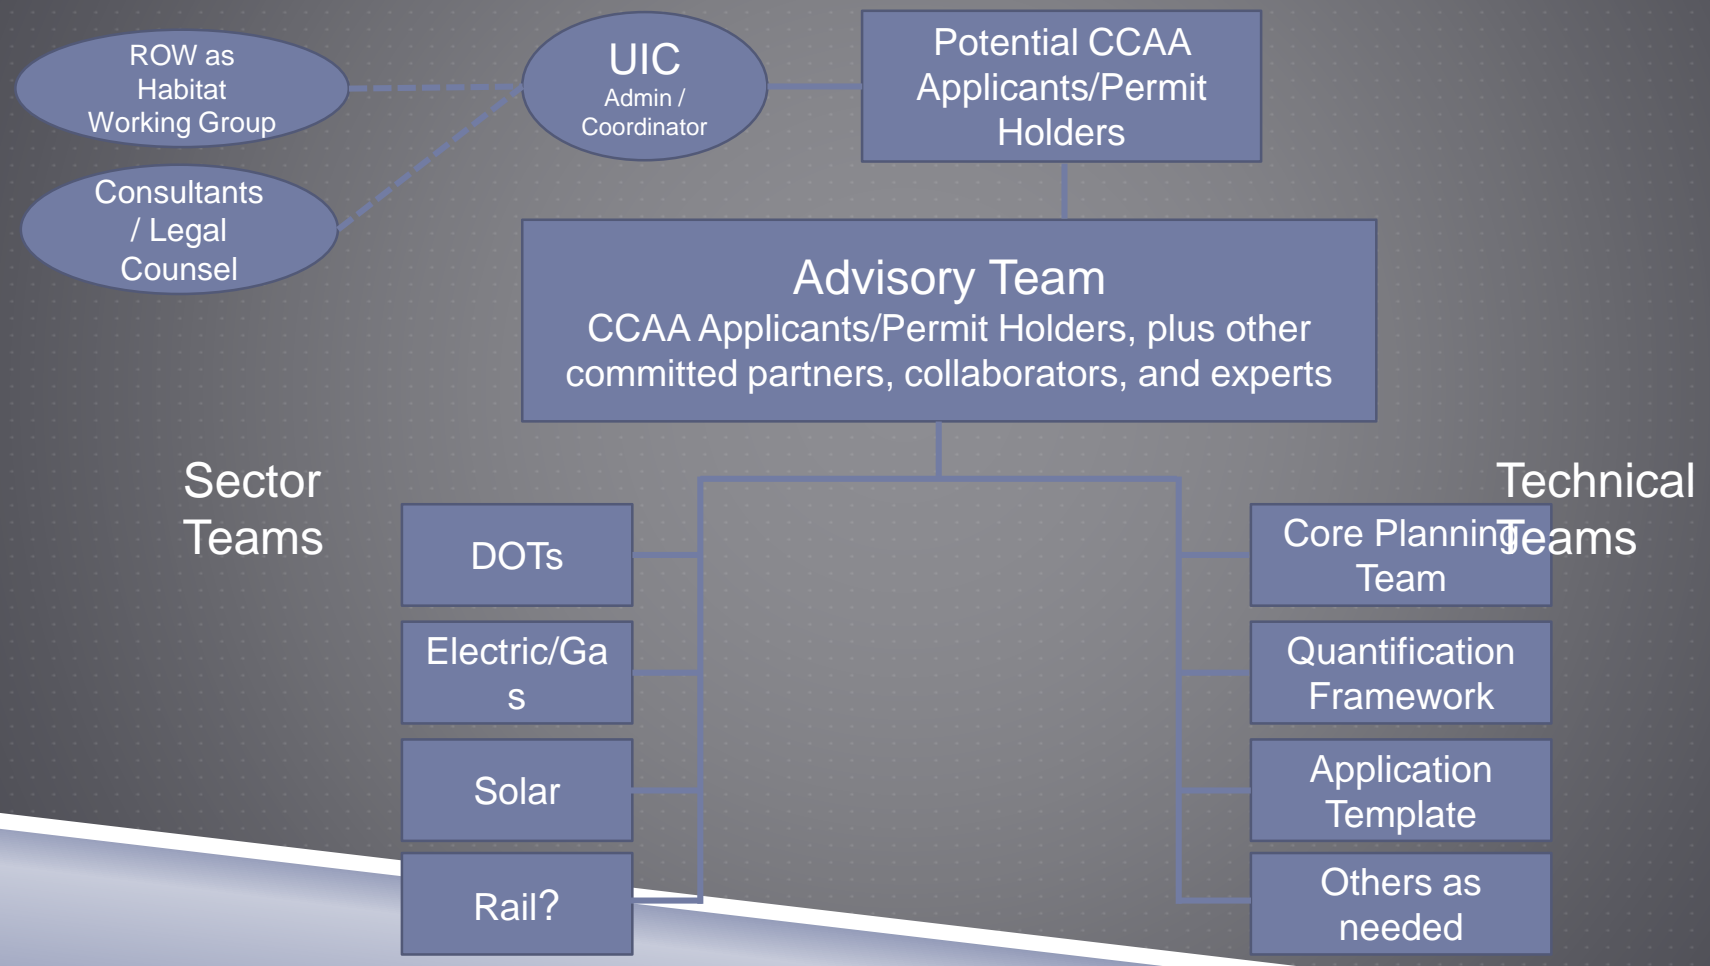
ROW as Habitat Working Group

Consultants / Legal Counsel

UIC
Admin / Coordinator

Potential CCAA Applicants/Permit Holders

Advisory Team
CCAA Applicants/Permit Holders, plus other committed partners, collaborators, and experts

Sector Teams

DOTs

Electric/Gas

Solar

Rail?

Technical Teams

Core Planning Team

Quantification Framework

Application Template

Others as needed